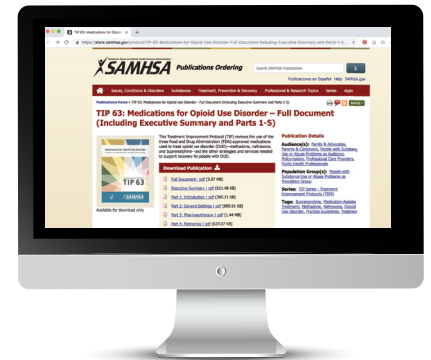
TIP 63: Medications for Opioid Use

https://store.samhsa.gov/product/TIP-63-Medications-for-Opioid-Use-Disorder-Full-Document-Including-Executive-Summary-and-Parts-1-5

SAMHSA Publications Ordering

Search SAMHSA Publications

Publicaciones en Español Help SAMHSA.gov

Issues, Conditions & Disorders Substances Treatment, Prevention & Recovery Professional & Research Topics Series Apps

Publications Home > TIP 63: Medications for Opioid Use Disorder – Full Document (Including Executive Summary and Parts 1-5)

TIP 63: Medications for Opioid Use Disorder – Full Document (Including Executive Summary and Parts 1-5)

TIP 63

SAMHSA

Available for download only.

This Treatment Improvement Protocol (TIP) reviews the use of the three Food and Drug Administration (FDA)-approved medications used to treat opioid use disorder (OUD)—methadone, naltrexone, and buprenorphine—and the other strategies and services needed to support recovery for people with OUD.

Download Publication

Full Document (.pdf) (3.57 MB)

Executive Summary (.pdf) (531.48 KB)

Part 1: Introduction (.pdf) (385.71 KB)

Part 2: General Settings (.pdf) (895.51 KB)

Part 3: Pharmacotherapy (.pdf) (1.44 MB)

Part 4: Partnering (.pdf) (625.97 KB)

Publication Details

Audience(s): Family & Advocates, Parents & Caregivers, People with Substance Use or Abuse Problems as Audience, Policymakers, Professional Care Providers, Public Health Professionals

Population Group(s): People with Substance Use or Abuse Problems as Population Group

Series: TIP Series - Treatment Improvement Protocols (TIPS)

Tags: Buprenorphine, Medication-Assisted Treatment, Methadone, Naltrexone, Opioid Use Disorder, Practice Guidelines, Treatment